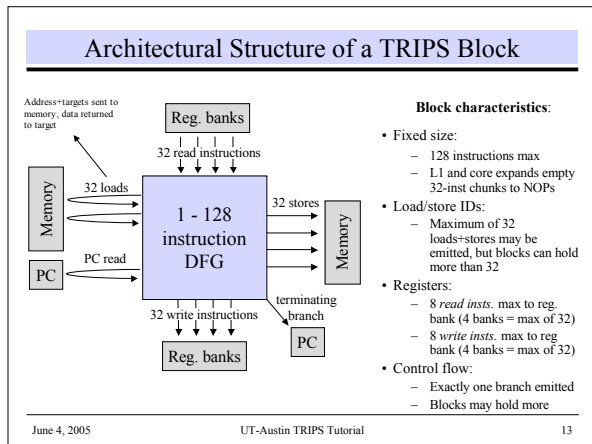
Architectural Structure of a TRIPS Block

Address+targets sent to memory, data returned to target

Reg. banks

32 read instructions

32 loads

Memory

1 - 128 instruction DFG

32 stores

Memory

PC read

PC

terminating branch

32 write instructions

PC

Reg. banks

**Block characteristics**:

• Fixed size:
– 128 instructions max
– L1 and core expands empty 32-inst chunks to NOPs

• Load/store IDs:
– Maximum of 32 loads+stores may be emitted, but blocks can hold more than 32

• Registers:
– 8 *read insts.* max to reg. bank (4 banks = max of 32)
– 8 *write insts.* max to reg bank (4 banks = max of 32)

• Control flow:
– Exactly one branch emitted
– Blocks may hold more

June 4, 2005

UT-Austin TRIPS Tutorial

13